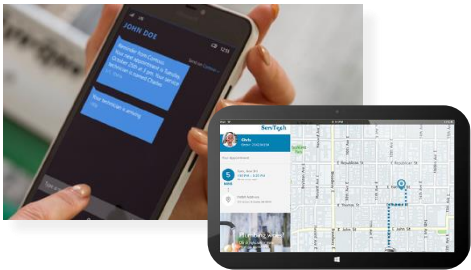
JOHN DOE

12:51

Reminder from Contoso: Your next appointment is Tuesday October 25th at 2 pm. Your service technician is named Charlie.

Your technician is arriving

ServTech

Chris

5

E Roosevelt St

E Van Buren St

E Jefferson St

E Madison St

E Adams St

E John St